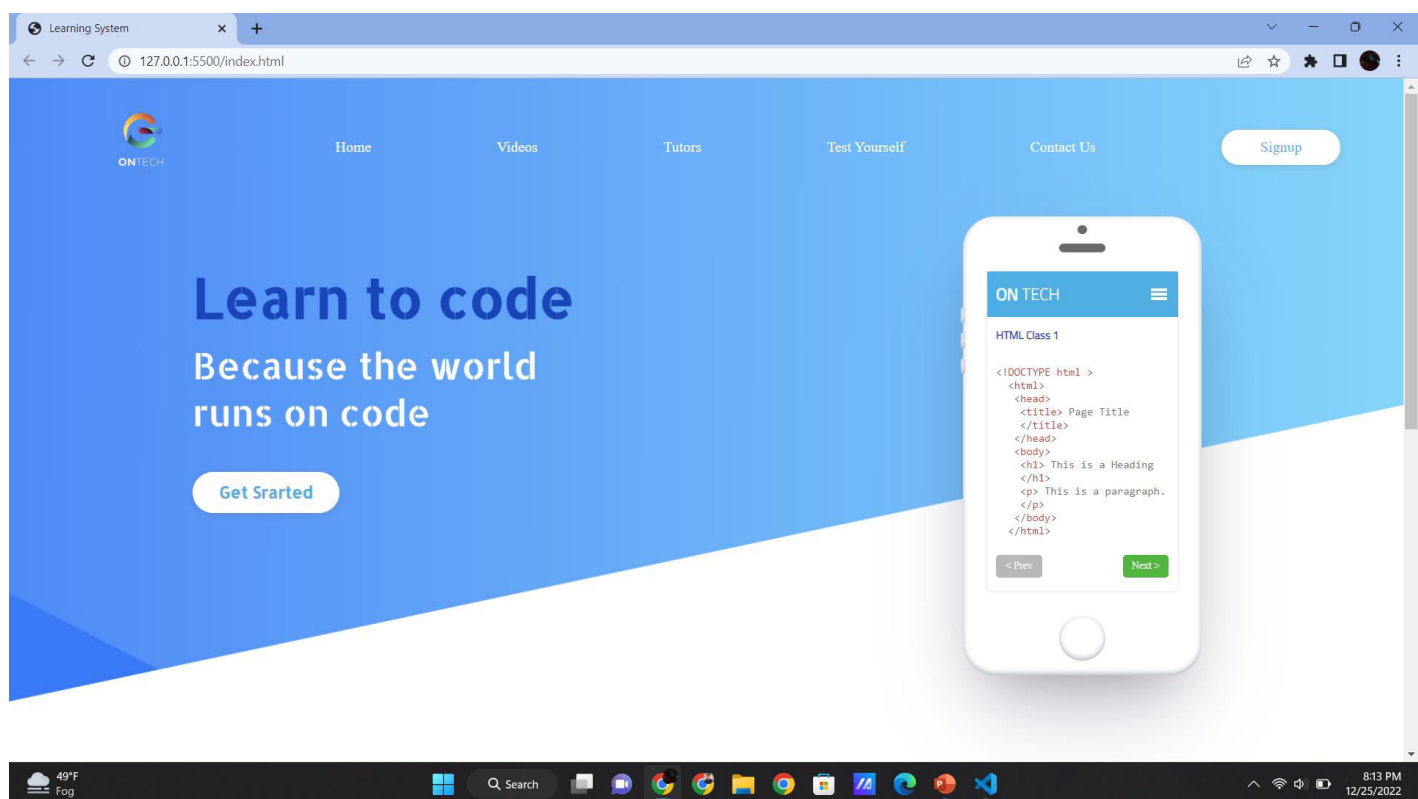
Learning System

127.0.0.1:5500/index.html

ONTECH

Home Videos Tutors Test Yourself Contact Us Signup

Learn to code

Because the world runs on code

Get Srarted

ON TECH

HTML Class 1

<!DOCTYPE html >
<html>
<head>
<title> Page Title
</title>
</head>
<body>
<h1> This is a Heading
</h1>
<p> This is a paragraph.
</p>
</body>
</html>

< Prev Next >

49°F
Fog

Search

8:13 PM
12/25/2022